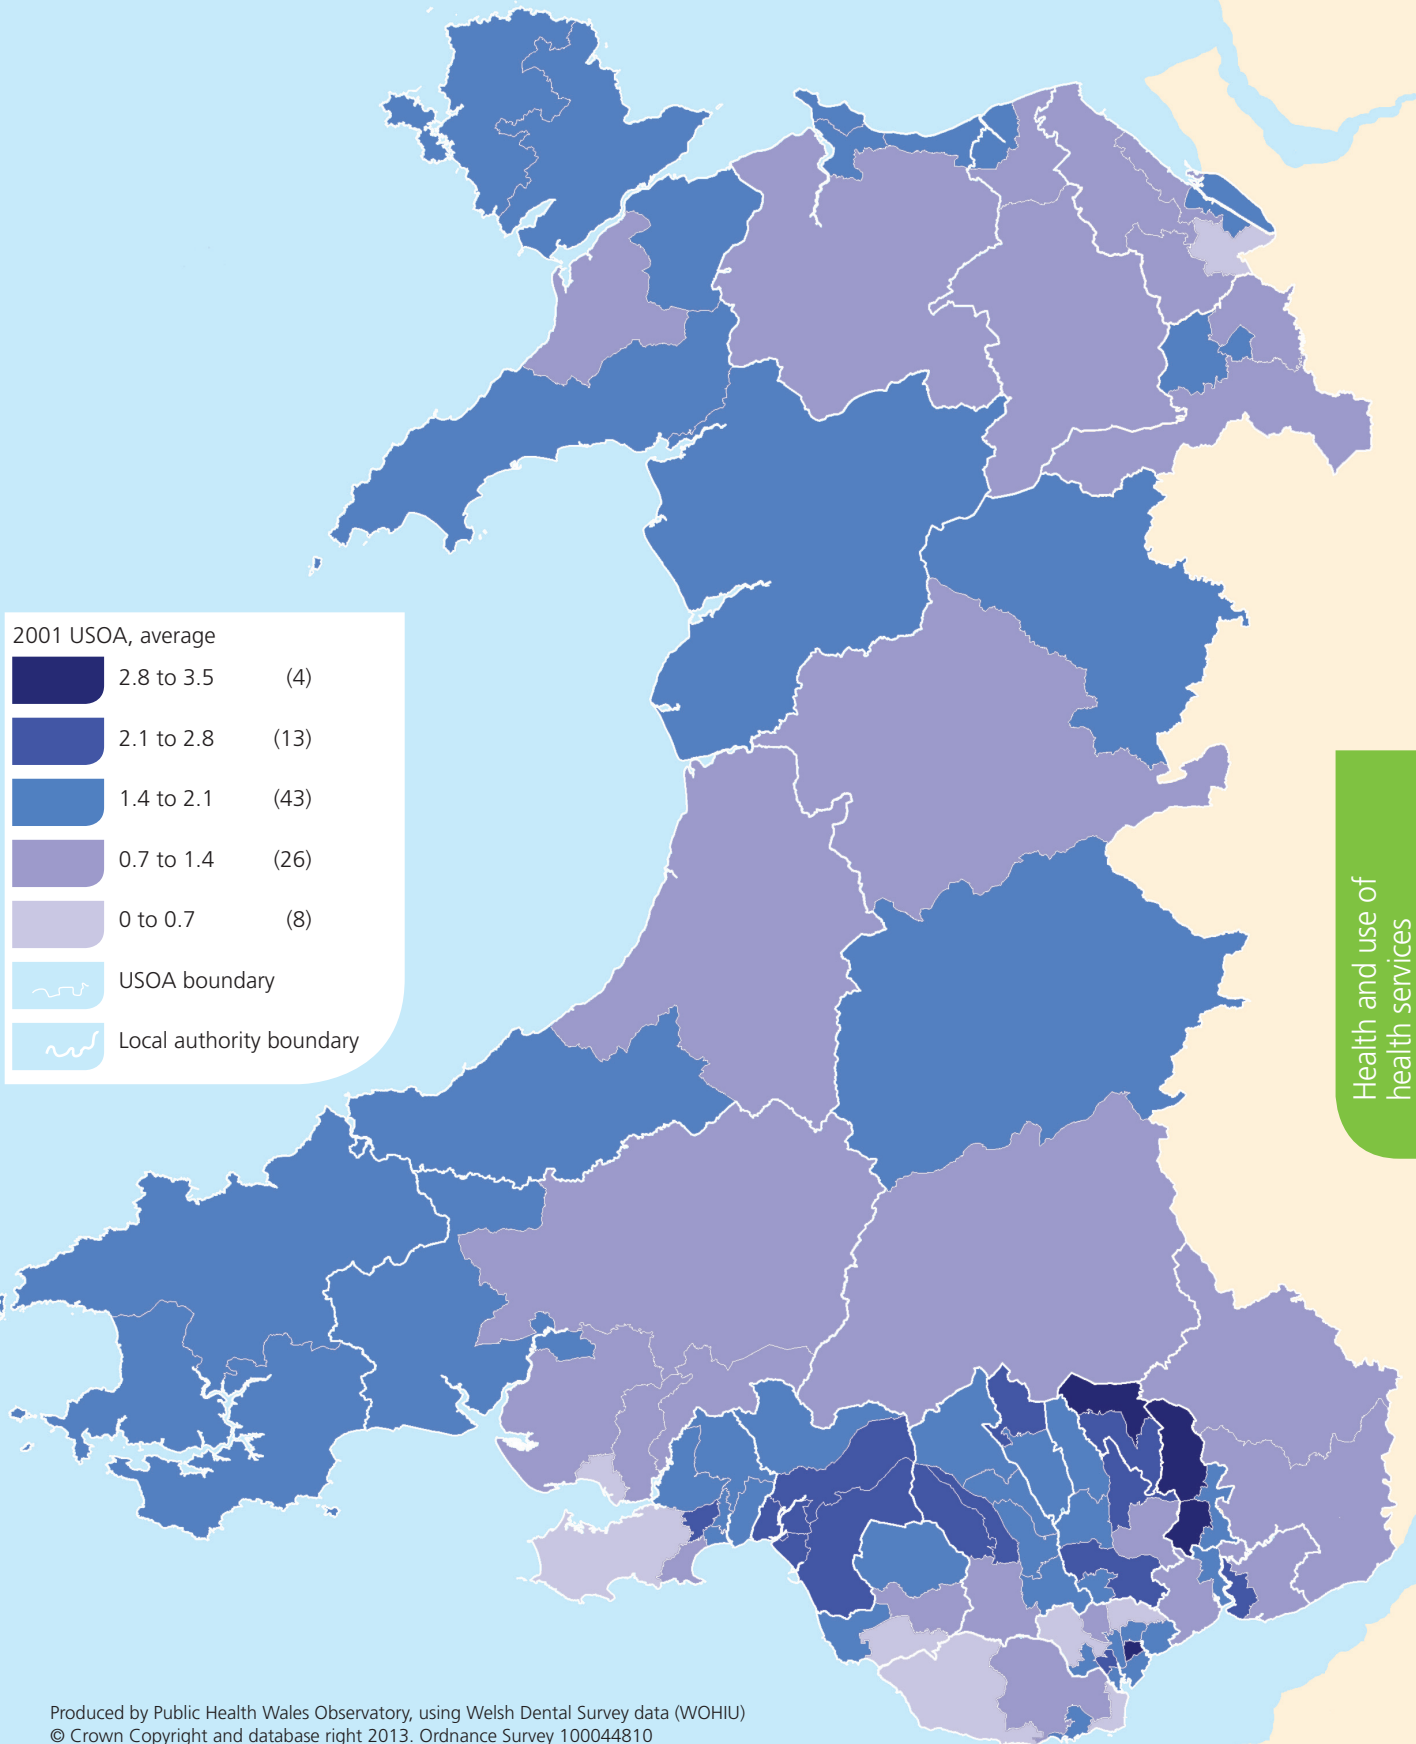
2001 USOA, average

| | | |
|---|---|---|
| | 2.8 to 3.5 | (4) |
| | 2.1 to 2.8 | (13) |
| | 1.4 to 2.1 | (43) |
| | 0.7 to 1.4 | (26) |
| | 0 to 0.7 | (8) |
| | USOA boundary | |
| | Local authority boundary | |

Health and use of health services

Produced by Public Health Wales Observatory, using Welsh Dental Survey data (WOHIU)
© Crown Copyright and database right 2013. Ordnance Survey 100044810